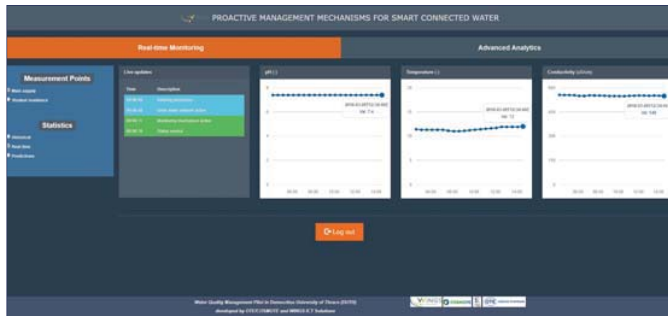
PROACTIVE MANAGEMENT MECHANISMS FOR SMART CONNECTED WATER

Real-time Monitoring

Advanced Analytics

Measurement Points

Main supply

Student residence

Statistics

Historical

Real-time

Predictions

Live updates

| Time | Description |
|---|---|
| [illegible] | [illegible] |
| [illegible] | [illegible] |
| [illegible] | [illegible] |
| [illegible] | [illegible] |

pH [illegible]

Temperature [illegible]

Conductivity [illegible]

Log out

Water Quality Management Pilot in Democritus University of Thrace (DUTH)

developed by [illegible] and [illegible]